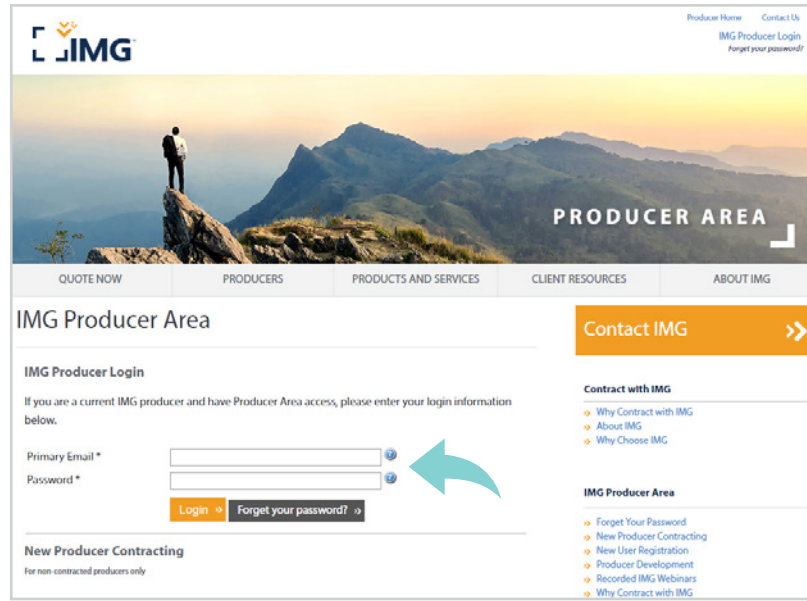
IMG

Producer Home Contact Us
IMG Producer Login
Forget your password?

PRODUCER AREA

QUOTE NOW | PRODUCERS | PRODUCTS AND SERVICES | CLIENT RESOURCES | ABOUT IMG

IMG Producer Area

IMG Producer Login

If you are a current IMG producer and have Producer Area access, please enter your login information below.

Primary Email *
Password *

Login » Forget your password? »

New Producer Contracting

For non-contracted producers only

Contact IMG »

Contract with IMG

» Why Contract with IMG
» About IMG
» Why Choose IMG

IMG Producer Area

» Forget Your Password
» New Producer Contracting
» New User Registration
» Producer Development
» Recorded IMG Webinars
» Why Contract with IMG